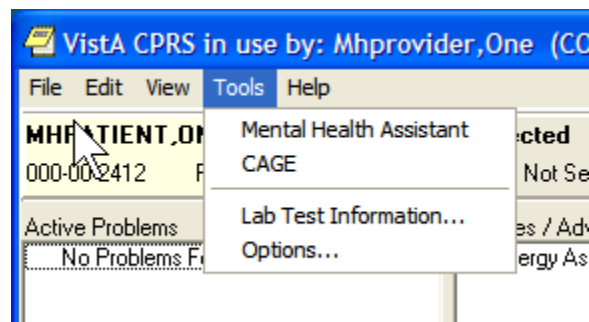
VistA CPRS in use by: Mhprovider,One (CC

File Edit View Tools Help

MHPATIENT,ON
000-00-2412 F

Mental Health Assistant
CAGE
Lab Test Information...
Options...

ected
Not Se

Active Problems
No Problems F

es / Adv
ergy As